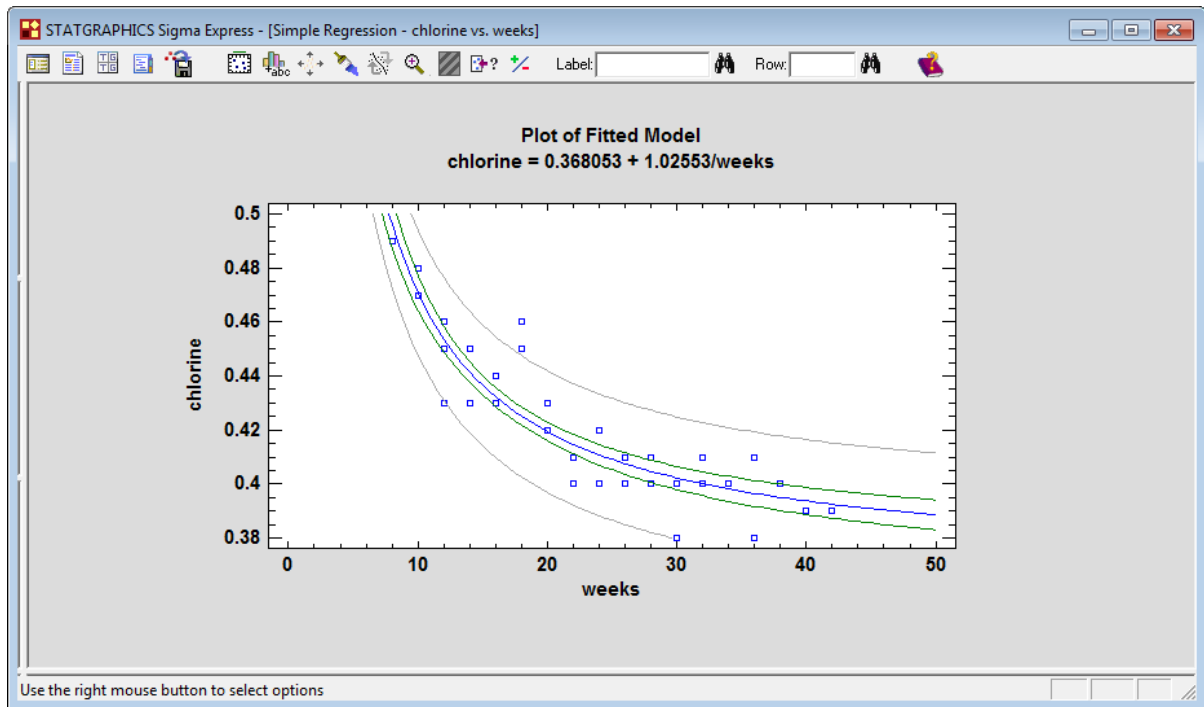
STATGRAPHICS Sigma Express - [Simple Regression - chlorine vs. weeks]

Label: Row:

Plot of Fitted Model
chlorine = 0.368053 + 1.02553/weeks

chlorine

0.5
0.48
0.46
0.44
0.42
0.4
0.38

0 10 20 30 40 50

weeks

Use the right mouse button to select options